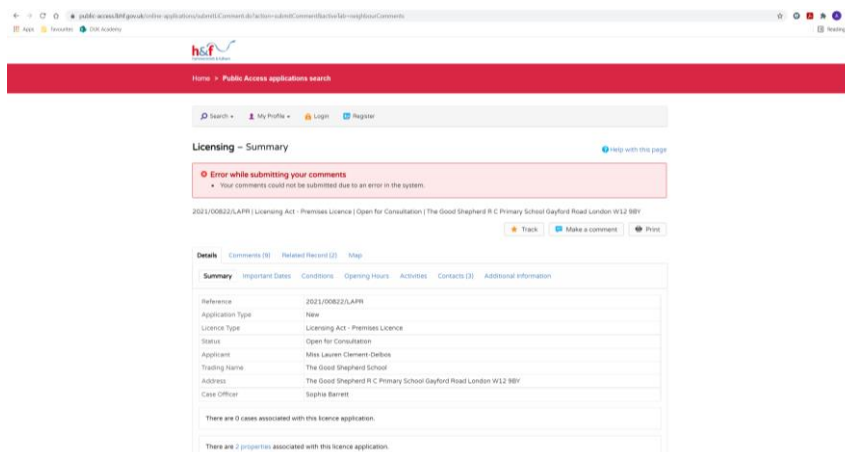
public-access.lbhf.gov.uk/online-applications/submitLComment.do?action=submitComment&activeTab=neighbourComments

Apps Favourites DVK Academy

Reading

h&f
hammersmith & fulham

Home > Public Access applications search

Search ▾ My Profile ▾ Login Register

Licensing – Summary

Help with this page

Error while submitting your comments
• Your comments could not be submitted due to an error in the system.

2021/00822/LAPR | Licensing Act - Premises Licence | Open for Consultation | The Good Shepherd R C Primary School Gayford Road London W12 9BY

Track Make a comment Print

Details Comments (9) Related Record (2) Map

Summary Important Dates Conditions Opening Hours Activities Contacts (3) Additional Information

| | |
|---|---|
| Reference | 2021/00822/LAPR |
| Application Type | New |
| Licence Type | Licensing Act - Premises Licence |
| Status | Open for Consultation |
| Applicant | Miss Lauren Clement-Delbos |
| Trading Name | The Good Shepherd School |
| Address | The Good Shepherd R C Primary School Gayford Road London W12 9BY |
| Case Officer | Sophia Barrett |

There are 0 cases associated with this licence application.

There are 2 properties associated with this licence application.